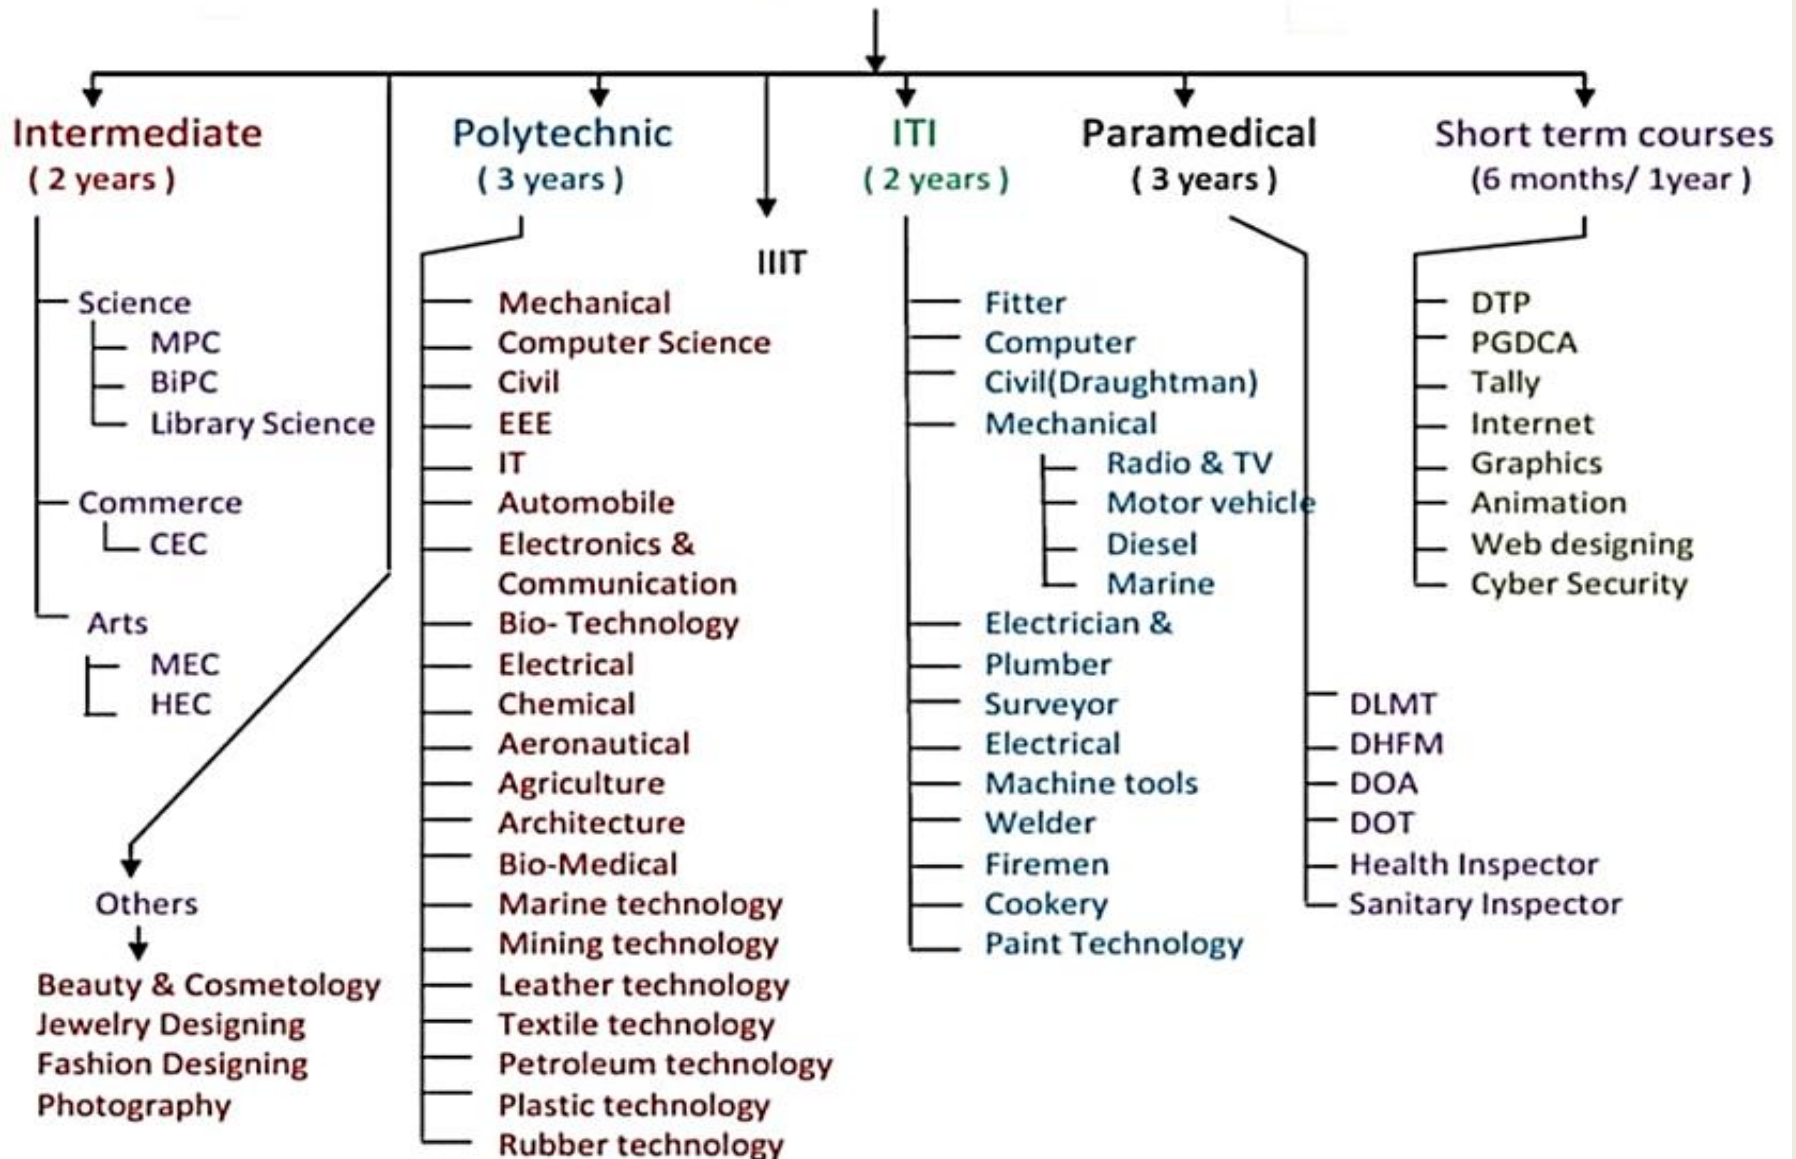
Intermediate
( 2 years )

Science
MPC
BiPC
Library Science

Commerce
CEC

Arts
MEC
HEC

Others
Beauty & Cosmetology
Jewelry Designing
Fashion Designing
Photography

Polytechnic
( 3 years )

Mechanical
Computer Science
Civil
EEE
IT
Automobile
Electronics & Communication
Bio- Technology
Electrical
Chemical
Aeronautical
Agriculture
Architecture
Bio-Medical
Marine technology
Mining technology
Leather technology
Textile technology
Petroleum technology
Plastic technology
Rubber technology

IIIT

ITI
( 2 years )

Fitter
Computer
Civil(Draughtman)
Mechanical
Radio & TV
Motor vehicle
Diesel
Marine
Electrician &
Plumber
Surveyor
Electrical
Machine tools
Welder
Firemen
Cookery
Paint Technology

Paramedical
( 3 years )

DLMT
DHFM
DOA
DOT
Health Inspector
Sanitary Inspector

Short term courses
(6 months/ 1year )

DTP
PGDCA
Tally
Internet
Graphics
Animation
Web designing
Cyber Security